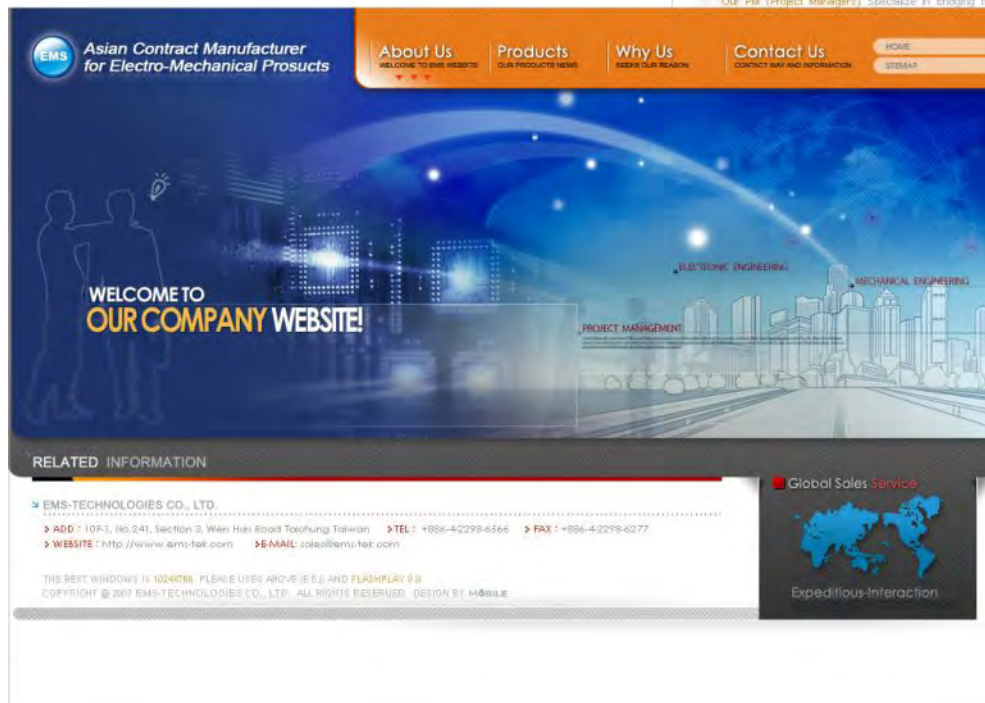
Our PM (Project Managers) specialize in bridging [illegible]

EMS

Asian Contract Manufacturer for Electro-Mechanical Prosucts

About Us
WELCOME TO EMS WEBSITE

Products
OUR PRODUCTS NEWS

Why Us
SEEKS OUR REASON

Contact Us
CONTACT WAY AND INFORMATION

HOME

SITEMAP

WELCOME TO
OUR COMPANY WEBSITE!

ELECTRONIC ENGINEERING

MECHANICAL ENGINEERING

PROJECT MANAGEMENT

RELATED INFORMATION

EMS-TECHNOLOGIES CO., LTD.

ADD : 10F-1, No.241, Section 3, Wen Hin Road Taichung Taiwan TEL : +886-4-2298-6566 FAX : +886-4-2298-6277

WEBSITE : http://www.ems-tek.com E-MAIL : sales@ems-tek.com

THIS BEST WINDOWS IS 1024X768. PLEASE USE IE ABOVE IE 6.0 AND FLASHPLAY 8.0

COPYRIGHT @ 2007 EMS-TECHNOLOGIES CO., LTD. ALL RIGHTS RESERVED. DESIGN BY MOBILE

Global Sales Service

Expeditious-Interaction